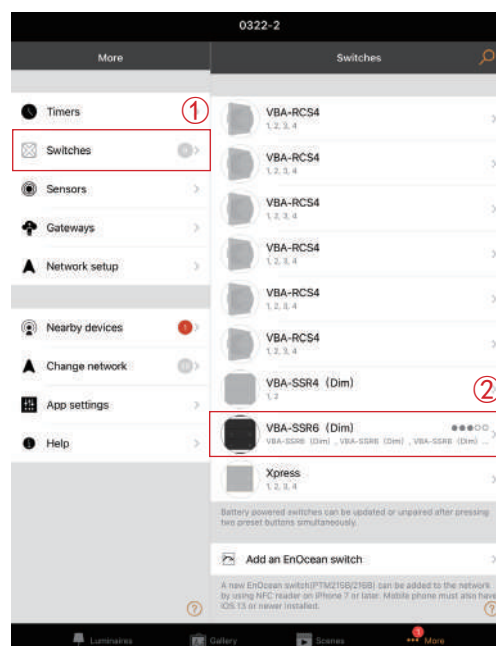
0322-2

More

Timers
①

Switches
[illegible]

Sensors

Gateways

Network setup

Nearby devices
1

Change network
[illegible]

App settings

Help

Switches

VBA-RCS4
1, 2, 3, 4

VBA-RCS4
1, 2, 3, 4

VBA-RCS4
1, 2, 3, 4

VBA-RCS4
1, 2, 3, 4

VBA-RCS4
1, 2, 3, 4

VBA-RCS4
1, 2, 3, 4

VBA-SSR4 (Dim)
1, 2

②

VBA-SSR6 (Dim)
VBA-SSR6 (Dim), VBA-SSR6 (Dim), VBA-SSR6 (Dim)...

Xpress
1, 2, 3, 4

Battery powered switches can be updated or unpaired after pressing two preset buttons simultaneously.

Add an EnOcean switch

A new EnOcean switch(PTM215B/216B) can be added to the network by using NFC reader on iPhone 7 or later. Mobile phone must also have iOS 13 or newer installed.

Luminaires
Gallery
Scenes
1
More